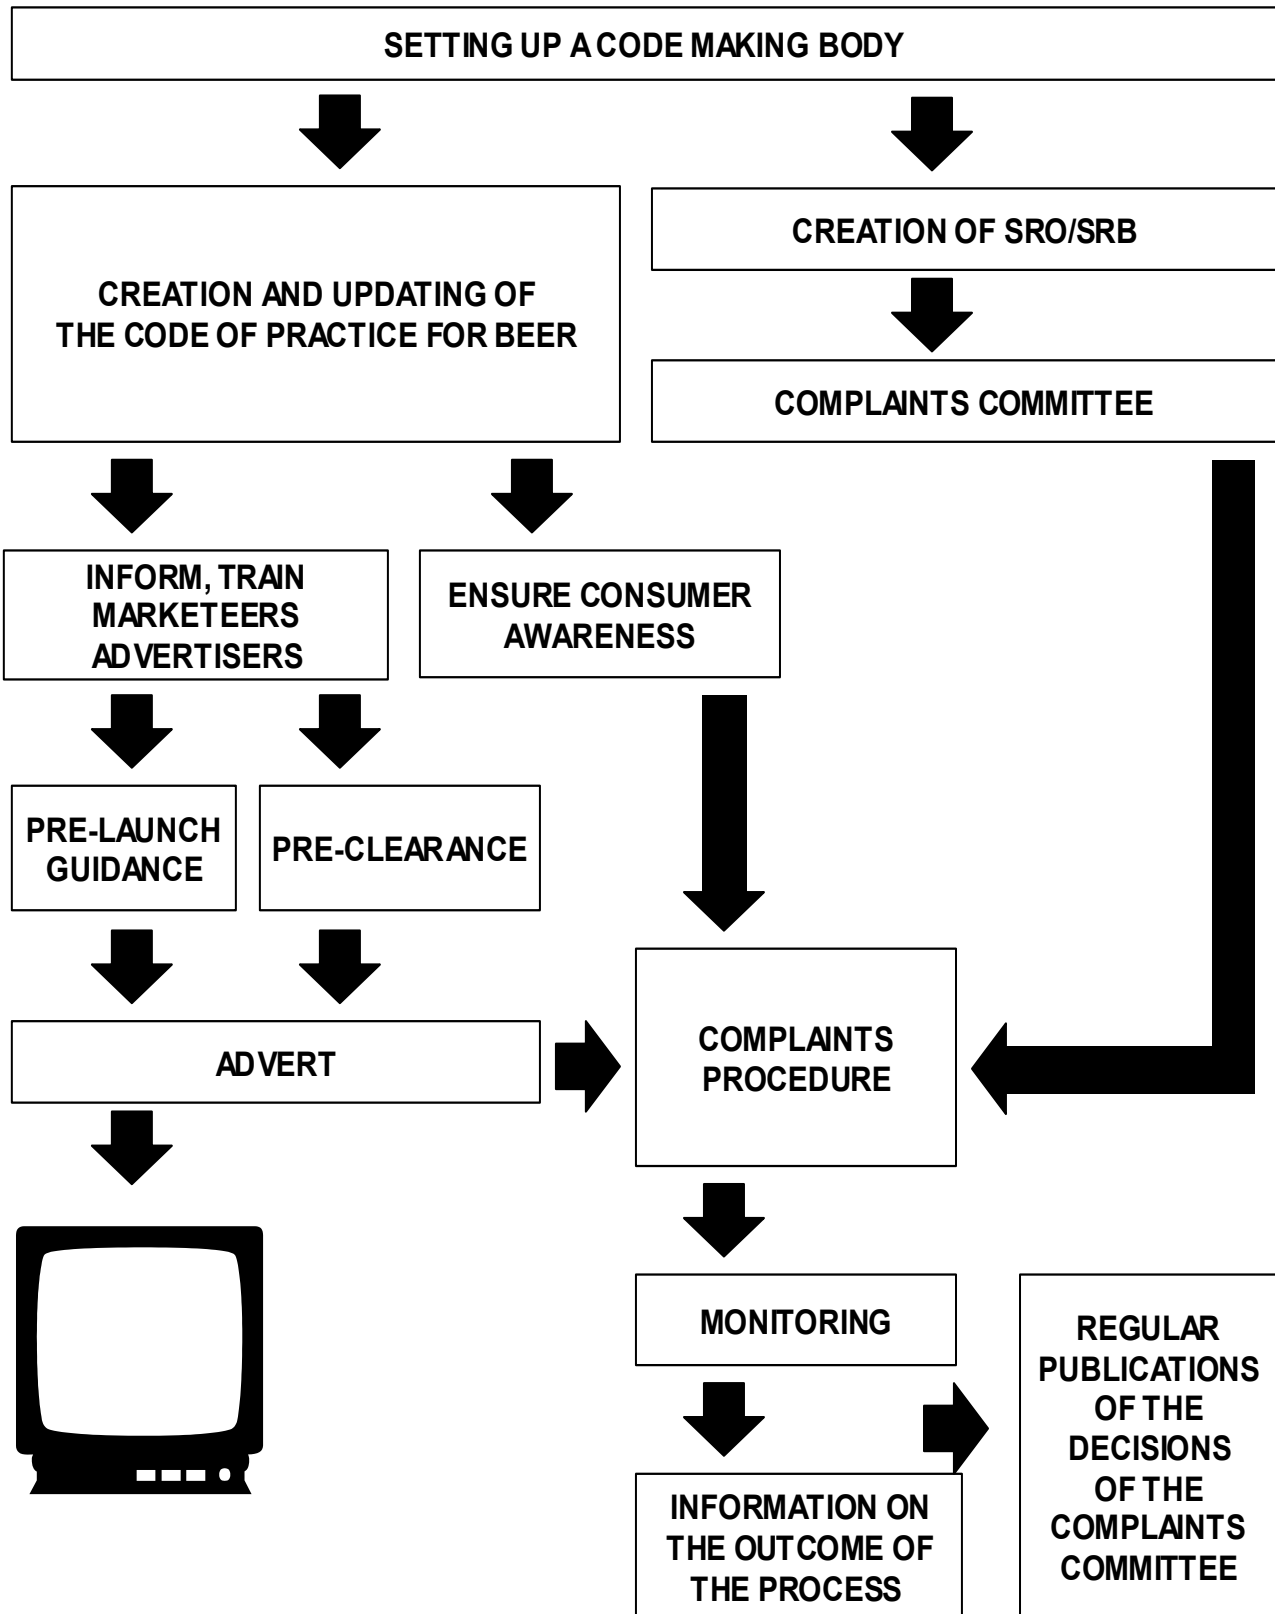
SETTING UP A CODE MAKING BODY

CREATION AND UPDATING OF THE CODE OF PRACTICE FOR BEER

CREATION OF SRO/SRB

COMPLAINTS COMMITTEE

INFORM, TRAIN MARKETEERS ADVERTISERS

ENSURE CONSUMER AWARENESS

PRE-LAUNCH GUIDANCE

PRE-CLEARANCE

ADVERT

COMPLAINTS PROCEDURE

MONITORING

INFORMATION ON THE OUTCOME OF THE PROCESS

REGULAR PUBLICATIONS OF THE DECISIONS OF THE COMPLAINTS COMMITTEE